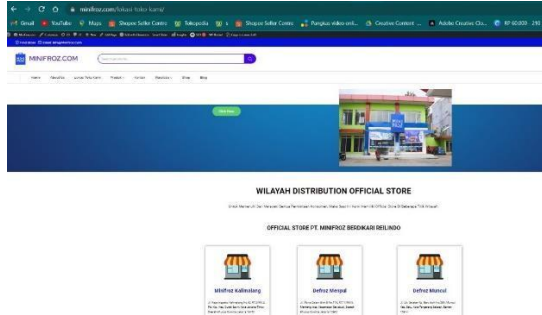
minifroz.com/lokasi-toko-kami/

Gmail YouTube Maps Shopee Seller Centre Tokopedia Shopee Seller Centre Pangkas video onli... Creatives Content ... Adobe Creative Clo... RP 60.000 - 299

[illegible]

MINIFROZ.COM

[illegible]

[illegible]

WILAYAH DISTRIBUTION OFFICIAL STORE

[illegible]

OFFICIAL STORE PT. MINIFROZ BERDIKARI REILINDO

Minifroz Kalimalang

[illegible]

Defroz Menjual

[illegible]

Defroz Muncul

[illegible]